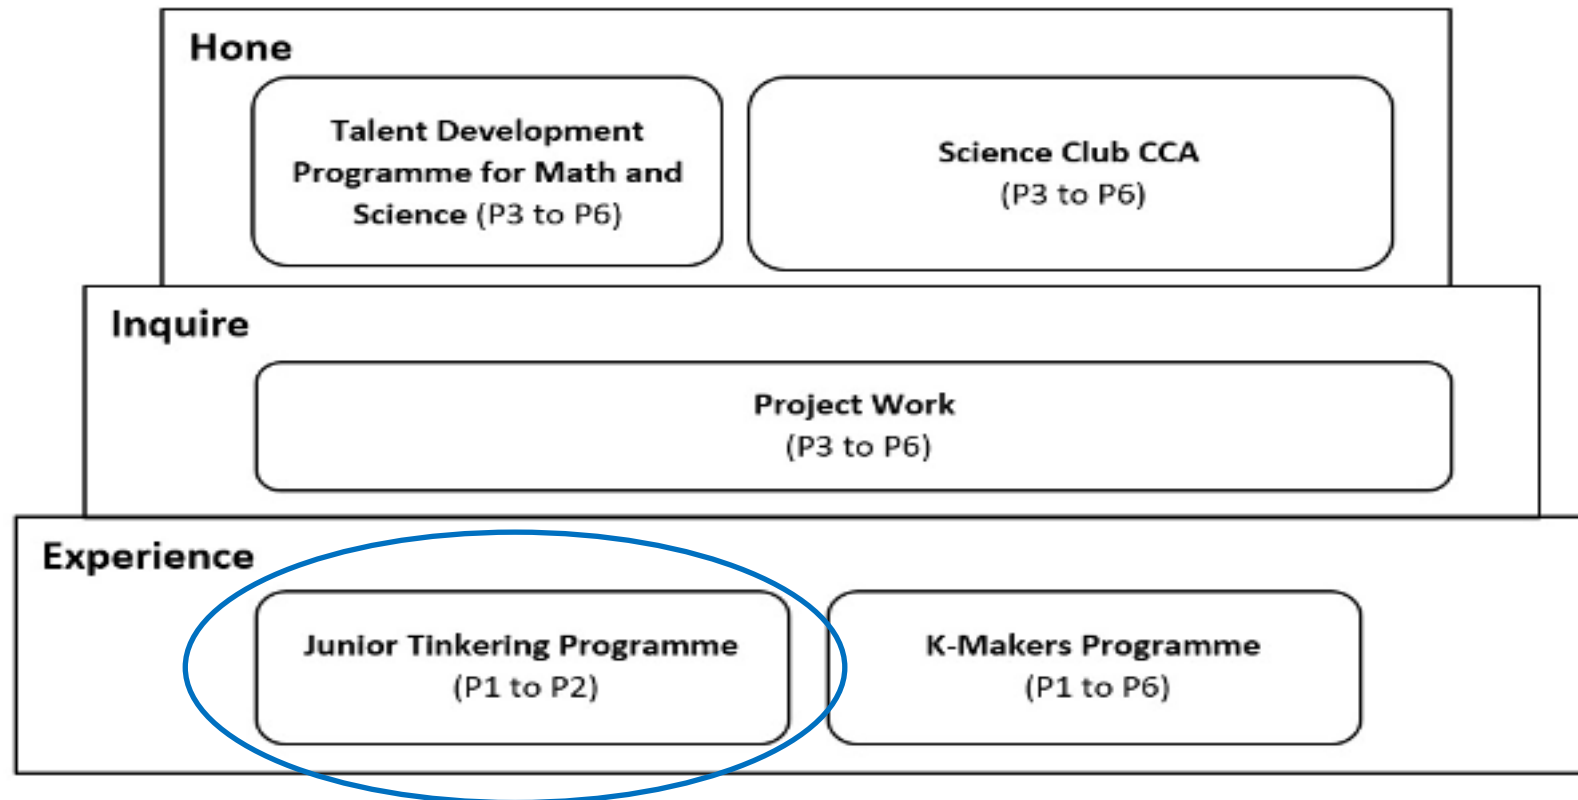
Hone

Talent Development Programme for Math and Science (P3 to P6)

Science Club CCA (P3 to P6)

Inquire

Project Work (P3 to P6)

Experience

Junior Tinkering Programme (P1 to P2)

K-Makers Programme (P1 to P6)